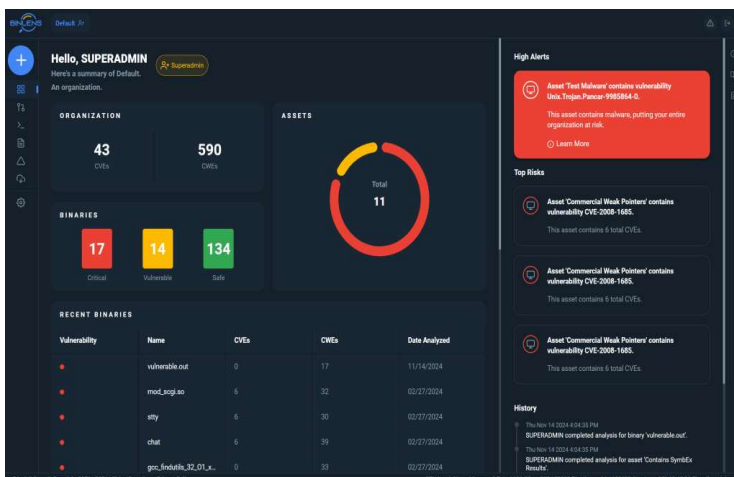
BINLENS

Default

Hello, SUPERADMIN
Here's a summary of Default.
An organization.

Superadmin

ORGANIZATION

43
CVEs

590
CWEs

ASSETS

Total
11

BINARIES

17
Critical

14
Vulnerable

134
Safe

RECENT BINARIES

| Vulnerability | Name | CVEs | CWEs | Date Analyzed |
|---|---|---|---|---|
| • | vulnerable.out | 0 | 17 | 11/14/2024 |
| • | mod_scgi.so | 6 | 32 | 02/27/2024 |
| • | stty | 6 | 30 | 02/27/2024 |
| • | chat | 6 | 39 | 02/27/2024 |
| • | gcc_findutils_32_01_x... | 0 | 33 | 02/27/2024 |

High Alerts

Asset 'Test Malware' contains vulnerability Unix.Trojan.Pancar-9985864-0.

This asset contains malware, putting your entire organization at risk.

Learn More

Top Risks

Asset 'Commercial Weak Pointers' contains vulnerability CVE-2008-1685.

This asset contains 6 total CVEs.

Asset 'Commercial Weak Pointers' contains vulnerability CVE-2008-1685.

This asset contains 6 total CVEs.

Asset 'Commercial Weak Pointers' contains vulnerability CVE-2008-1685.

This asset contains 6 total CVEs.

History

Thu Nov 14 2024 4:04:35 PM
SUPERADMIN completed analysis for binary 'vulnerable.out'.

Thu Nov 14 2024 4:04:35 PM
SUPERADMIN completed analysis for asset 'Contains SymbEx Results'.